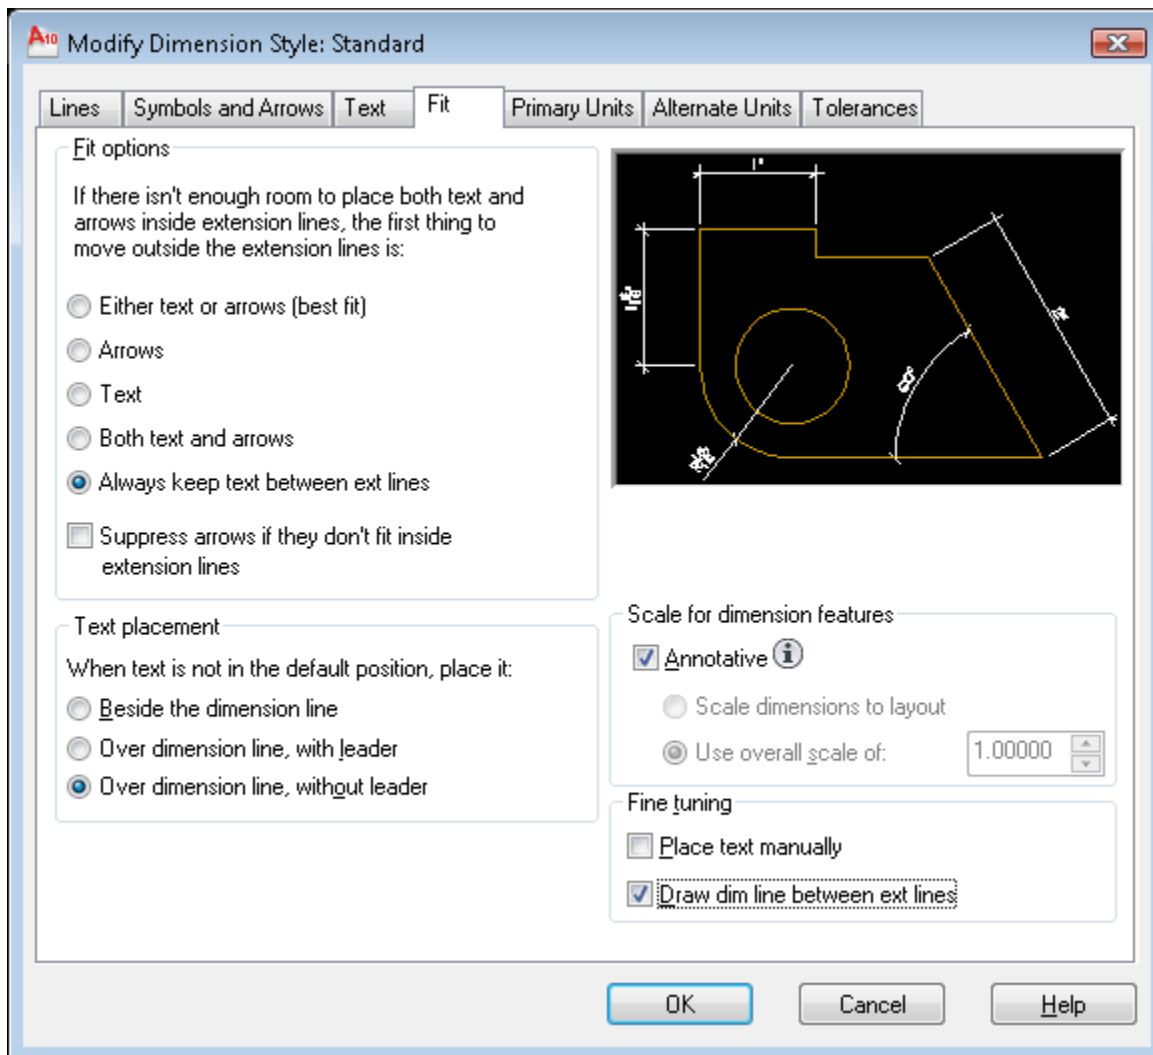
Modify Dimension Style: Standard

Lines | Symbols and Arrows | Text | Fit | Primary Units | Alternate Units | Tolerances

Fit options

If there isn't enough room to place both text and arrows inside extension lines, the first thing to move outside the extension lines is:

Either text or arrows (best fit)

Arrows

Text

Both text and arrows

Always keep text between ext lines

Suppress arrows if they don't fit inside extension lines

Text placement

When text is not in the default position, place it:

Beside the dimension line

Over dimension line, with leader

Over dimension line, without leader

Scale for dimension features

Annotative

Scale dimensions to layout

Use overall scale of: 1.00000

Fine tuning

Place text manually

Draw dim line between ext lines

OK

Cancel

Help